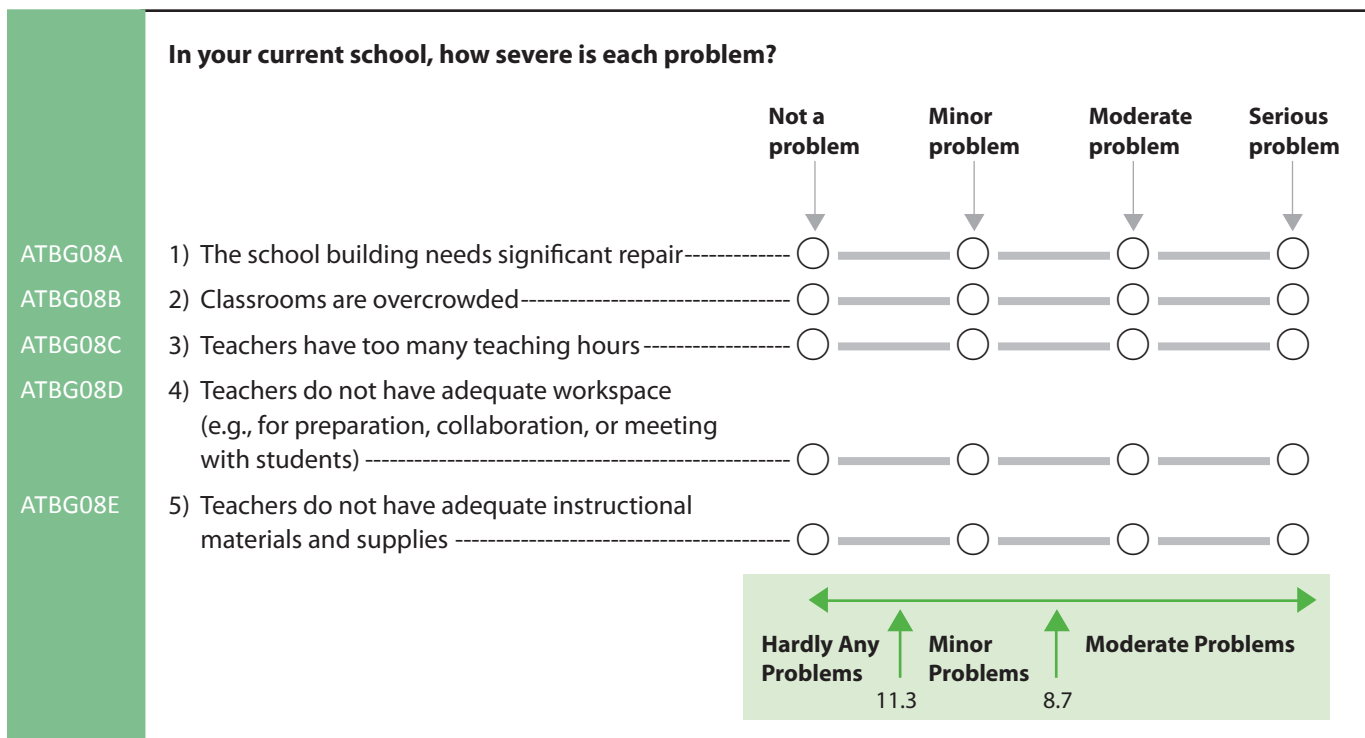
In your current school, how severe is each problem?

Not a problem | Minor problem | Moderate problem | Serious problem

ATBG08A 1) The school building needs significant repair-------------

ATBG08B 2) Classrooms are overcrowded---------------------------------

ATBG08C 3) Teachers have too many teaching hours------------------

ATBG08D 4) Teachers do not have adequate workspace (e.g., for preparation, collaboration, or meeting with students) ------------------------------------------------

ATBG08E 5) Teachers do not have adequate instructional materials and supplies -----------------------------------------

Hardly Any Problems | Minor Problems | Moderate Problems

11.3 8.7